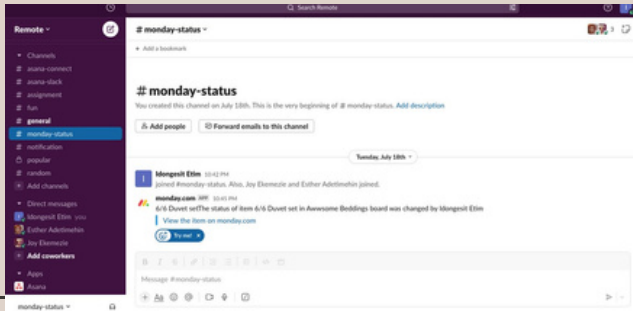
Search Remote

Remote

Channels
# asana-connect
# asana-slack
# assignment
# fun
# general
# monday-status
# notification
popular
# random
Add channels

Direct messages
Idongesit Etim you
Esther Adetimehin
Joy Ekemezie
Add coworkers

Apps
Asana

monday-status

# monday-status
+ Add a bookmark

3

# monday-status
You created this channel on July 18th. This is the very beginning of # monday-status. Add description

Add people
Forward emails to this channel

Tuesday, July 18th

Idongesit Etim 10:42 PM
joined #monday-status. Also, Joy Ekemezie and Esther Adetimehin joined.

monday.com APP 10:45 PM
6/6 Duvet setThe status of item 6/6 Duvet set in Awwsome Beddings board was changed by Idongesit Etim
View the item on monday.com
Try me!

Message #monday-status